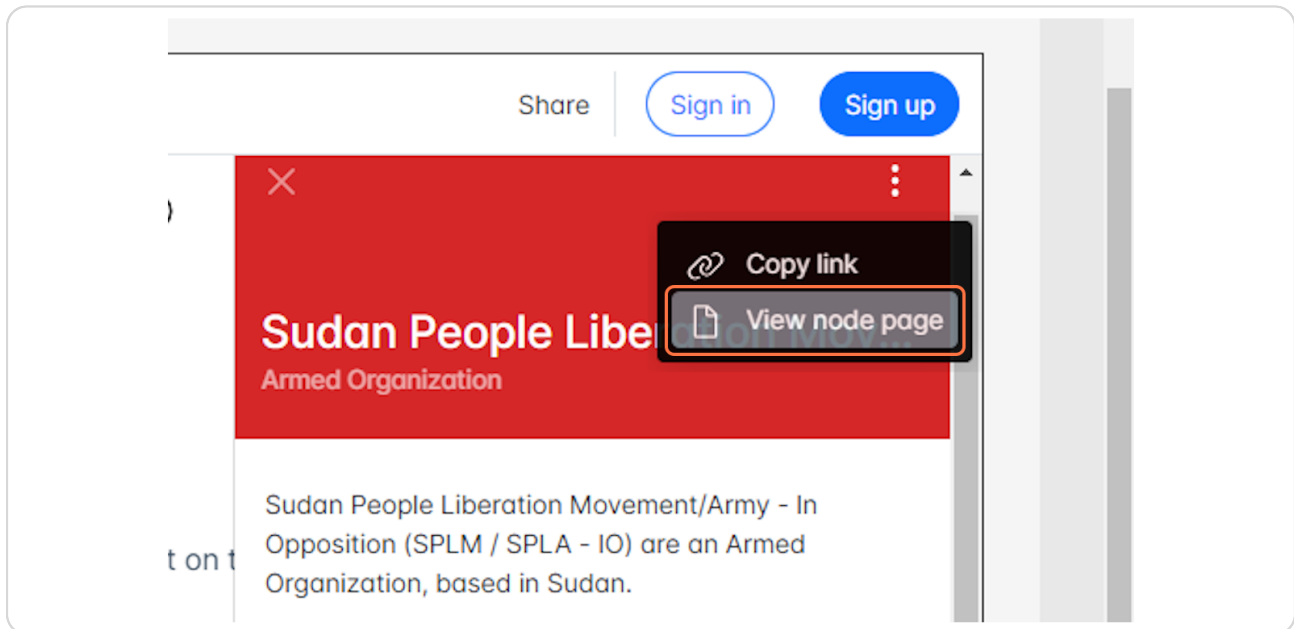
Share

Sign in

Sign up

)

Copy link

View node page

Sudan People Liber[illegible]

Armed Organization

Sudan People Liberation Movement/Army - In Opposition (SPLM / SPLA - IO) are an Armed Organization, based in Sudan.

t on t